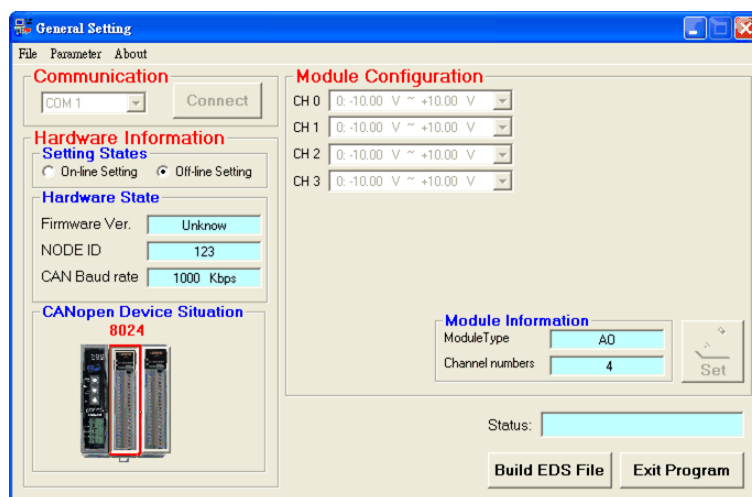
General Setting

File Parameter About

Communication

COM 1

Connect

Hardware Information

Setting States

On-line Setting Off-line Setting

Hardware State

Firmware Ver. Unknow

NODE ID 123

CAN Baud rate 1000 Kbps

CANopen Device Situation

8024

Module Configuration

CH 0 0: -10.00 V ~ +10.00 V

CH 1 0: -10.00 V ~ +10.00 V

CH 2 0: -10.00 V ~ +10.00 V

CH 3 0: -10.00 V ~ +10.00 V

Module Information

ModuleType AO

Channel numbers 4

Set

Status:

Build EDS File

Exit Program